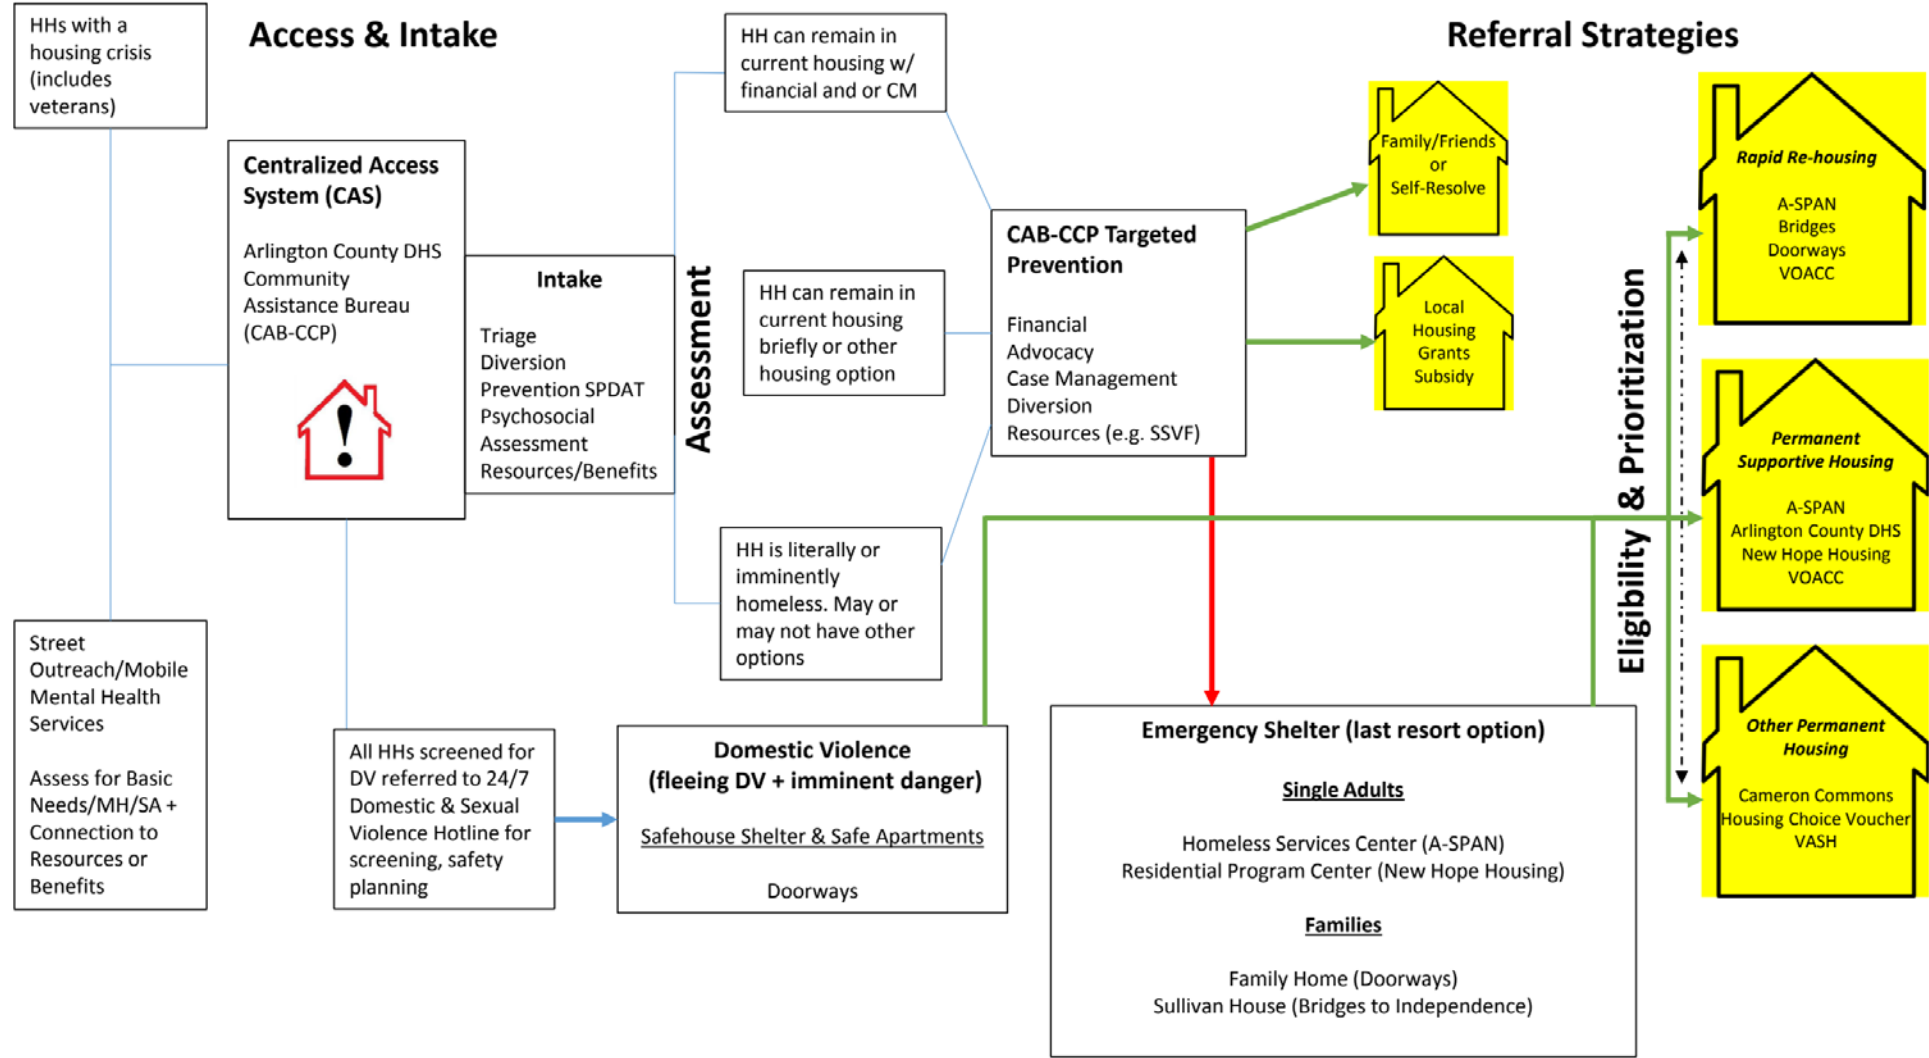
HHs with a housing crisis (includes veterans)

Access & Intake

Centralized Access System (CAS)

Arlington County DHS Community Assistance Bureau (CAB-CCP)

Intake

Triage
Diversion
Prevention SPDAT
Psychosocial Assessment
Resources/Benefits

Assessment

HH can remain in current housing w/ financial and or CM

HH can remain in current housing briefly or other housing option

HH is literally or imminently homeless. May or may not have other options

CAB-CCP Targeted Prevention

Financial
Advocacy
Case Management
Diversion
Resources (e.g. SSVF)

Referral Strategies

Family/Friends or Self-Resolve

Local Housing Grants Subsidy

Eligibility & Prioritization

Rapid Re-housing

A-SPAN
Bridges
Doorways
VOACC

Permanent Supportive Housing

A-SPAN
Arlington County DHS
New Hope Housing
VOACC

Other Permanent Housing

Cameron Commons
Housing Choice Voucher
VASH

Street Outreach/Mobile Mental Health Services

Assess for Basic Needs/MH/SA + Connection to Resources or Benefits

All HHs screened for DV referred to 24/7 Domestic & Sexual Violence Hotline for screening, safety planning

Domestic Violence (fleeing DV + imminent danger)

Safehouse Shelter & Safe Apartments

Doorways

Emergency Shelter (last resort option)

Single Adults

Homeless Services Center (A-SPAN)
Residential Program Center (New Hope Housing)

Families

Family Home (Doorways)
Sullivan House (Bridges to Independence)